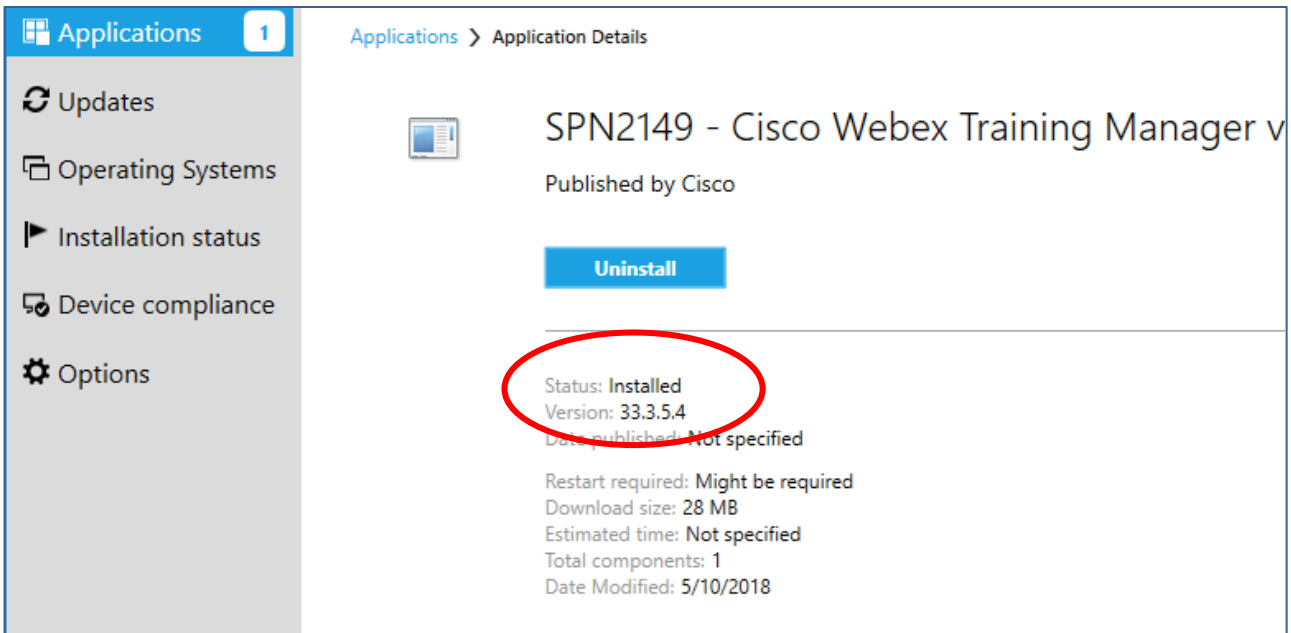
Applications 1
Updates
Operating Systems
Installation status
Device compliance
Options

Applications > Application Details

SPN2149 - Cisco Webex Training Manager v

Published by Cisco

Uninstall

Status: Installed
Version: 33.3.5.4
Date published: Not specified

Restart required: Might be required
Download size: 28 MB
Estimated time: Not specified
Total components: 1
Date Modified: 5/10/2018